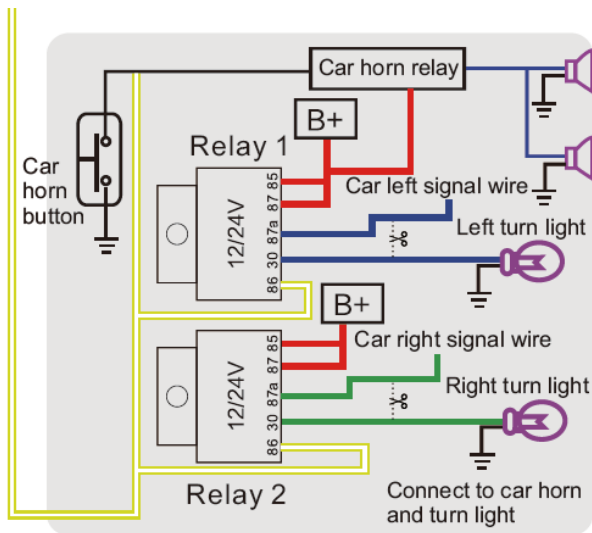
Car horn relay

B+

Relay 1

Car horn button

12/24V

85
87
87a
30
86

Car left signal wire

Left turn light

B+

Car right signal wire

12/24V

85
87
87a
30
86

Right turn light

Relay 2

Connect to car horn and turn light